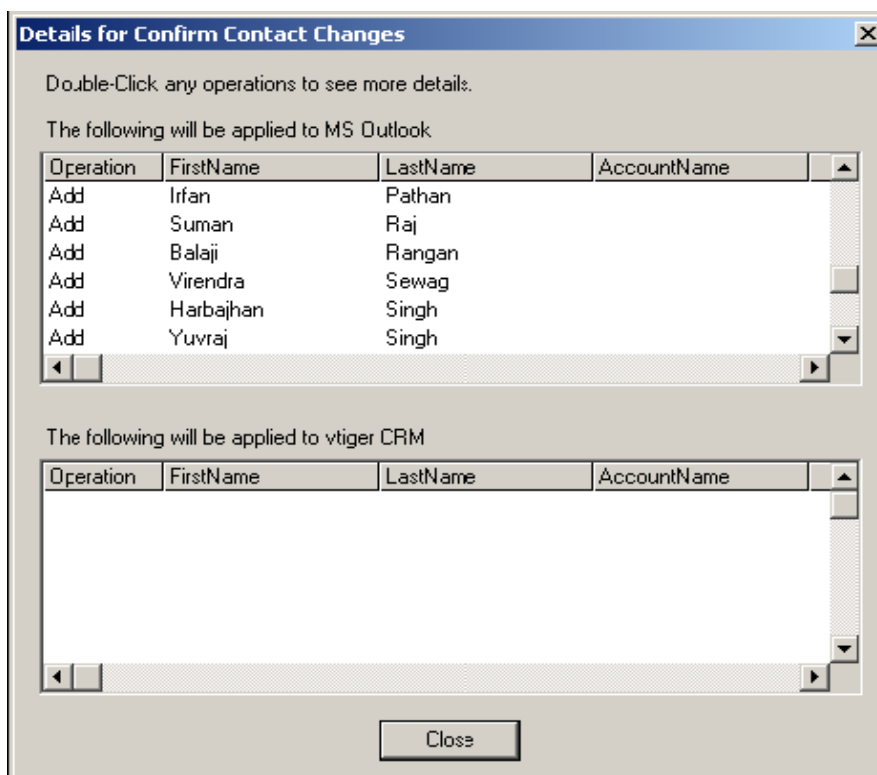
Details for Confirm Contact Changes

Double-Click any operations to see more details.

The following will be applied to MS Outlook

| Operation | FirstName | LastName | AccountName |
|---|---|---|---|
| Add | Irfan | Pathan | |
| Add | Suman | Raj | |
| Add | Balaji | Rangan | |
| Add | Virendra | Sewag | |
| Add | Harbajhan | Singh | |
| Add | Yuvraj | Singh | |

The following will be applied to vtiger CRM

| Operation | FirstName | LastName | AccountName |
|---|---|---|---|

Close